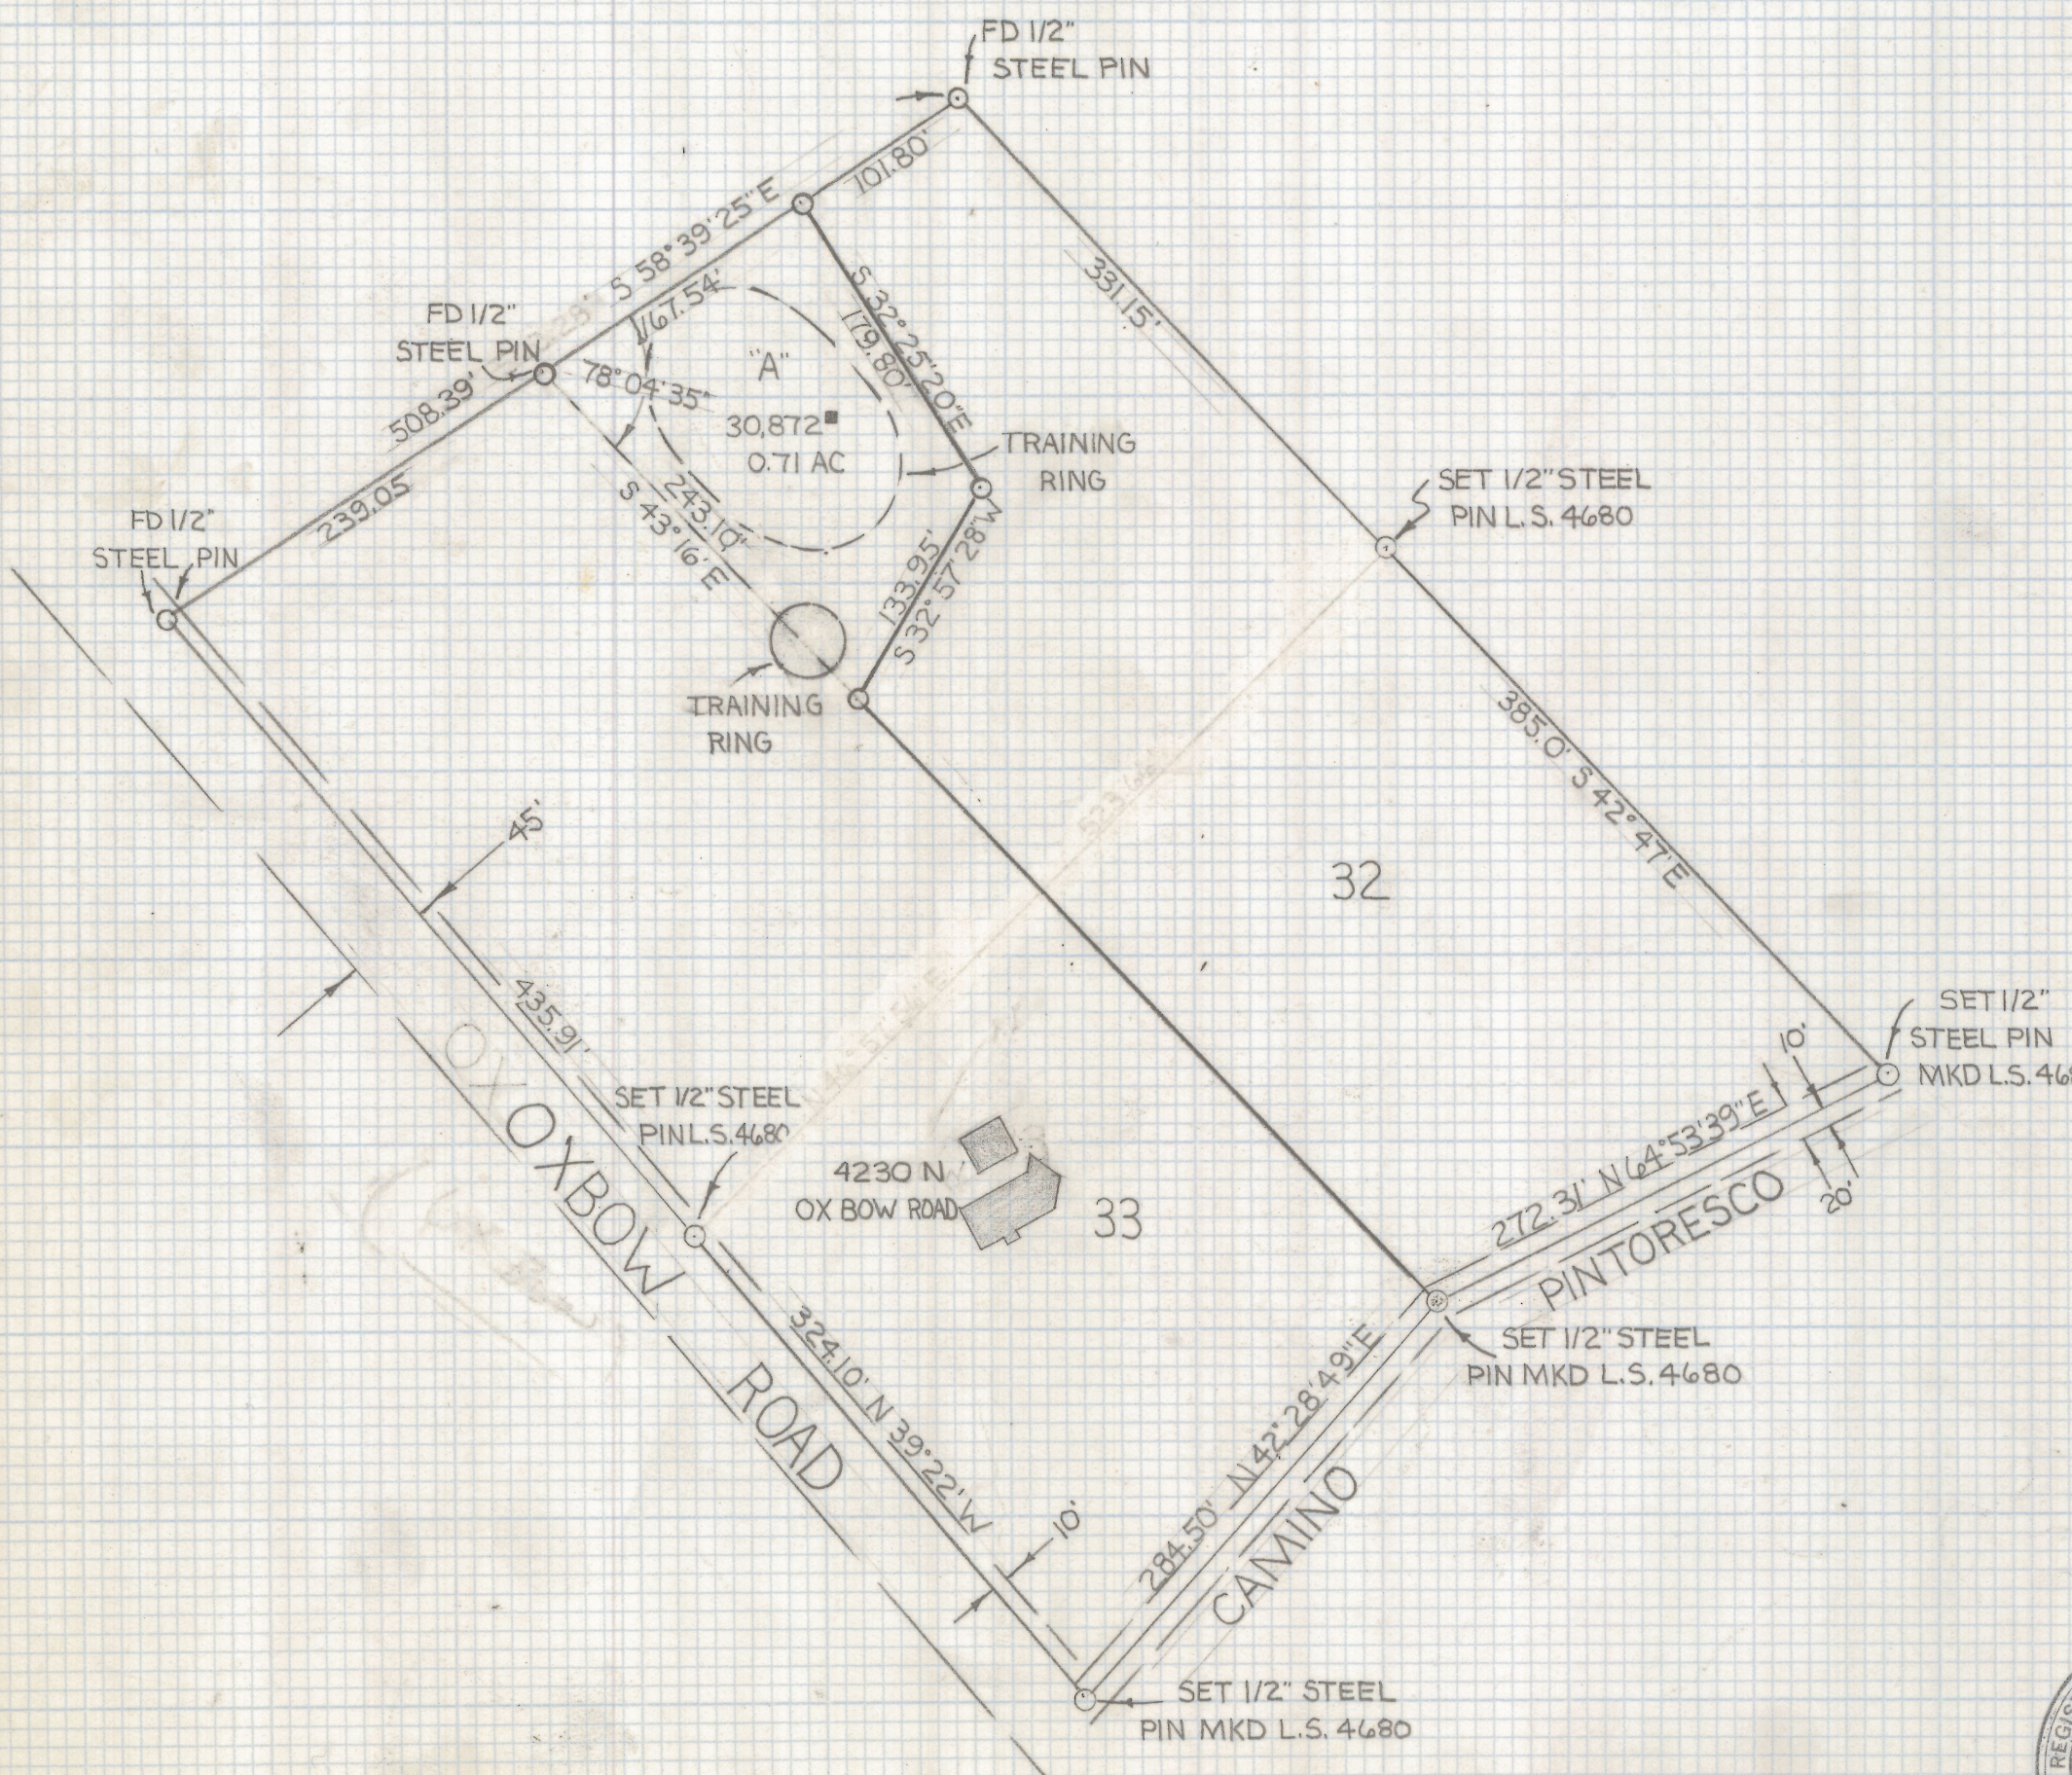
FD 1/2" STEEL PIN

101.80'

S 58°39'25"E

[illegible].28'

FD 1/2" STEEL PIN

508.39'

167.54'

"A"

78°04'35"

30,872 ■
0.71 AC

S 32°25'20"E

179.80'

331.15'

TRAINING RING

SET 1/2" STEEL PIN L.S. 4680

239.05

FD 1/2" STEEL PIN

243.10'

S 43°16'E

133.95'

S 32°57'28"W

TRAINING RING

385.0' S 42°47'E

45'

523.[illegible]

32

435.91'

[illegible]

OX OXBOW

SET 1/2" STEEL PIN L.S. 4680

4230 N OX BOW ROAD

33

SET 1/2" STEEL PIN MKD L.S. 46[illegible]

10'

272.31' N 64°53'39"E

PINTORESCO

20'

SET 1/2" STEEL PIN MKD L.S. 4680

ROAD

324.10' N 39°22'W

10'

284.50' N 42°28'49"E

CAMINO

SET 1/2" STEEL PIN MKD L.S. 4680

REGIS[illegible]